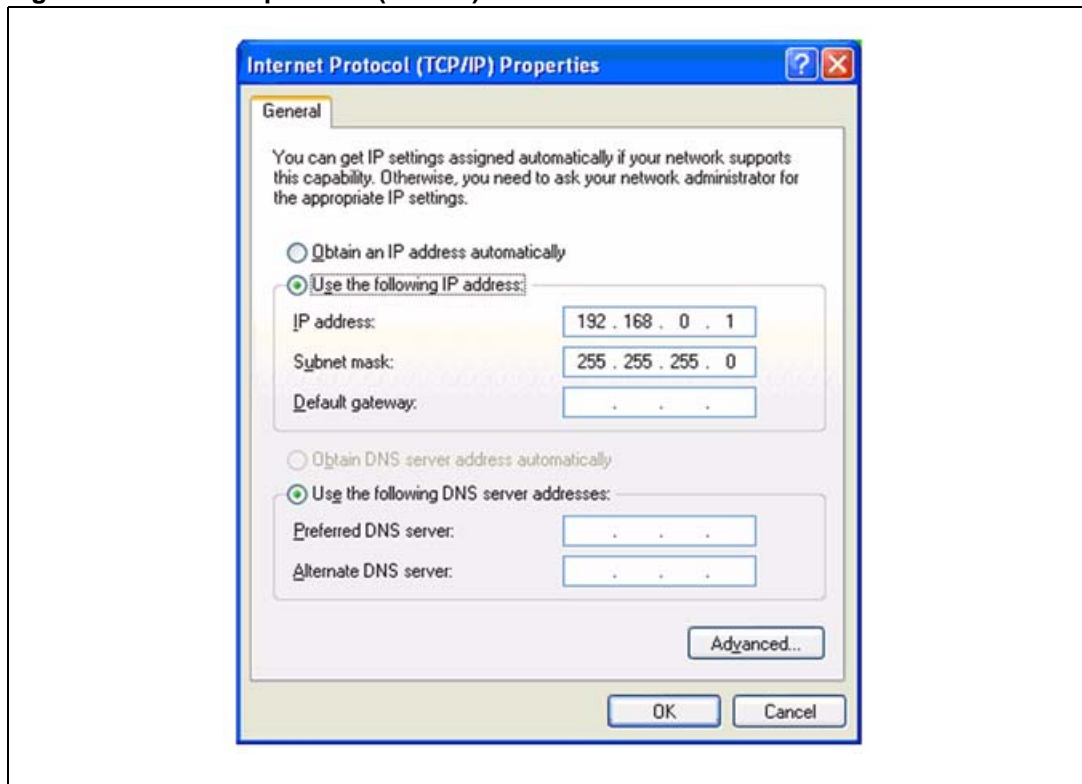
Internet Protocol (TCP/IP) Properties

General

You can get IP settings assigned automatically if your network supports this capability. Otherwise, you need to ask your network administrator for the appropriate IP settings.

Obtain an IP address automatically

Use the following IP address:

IP address: 192 . 168 . 0 . 1

Subnet mask: 255 . 255 . 255 . 0

Default gateway: . . .

Obtain DNS server address automatically

Use the following DNS server addresses:

Preferred DNS server: . . .

Alternate DNS server: . . .

Advanced...

OK

Cancel